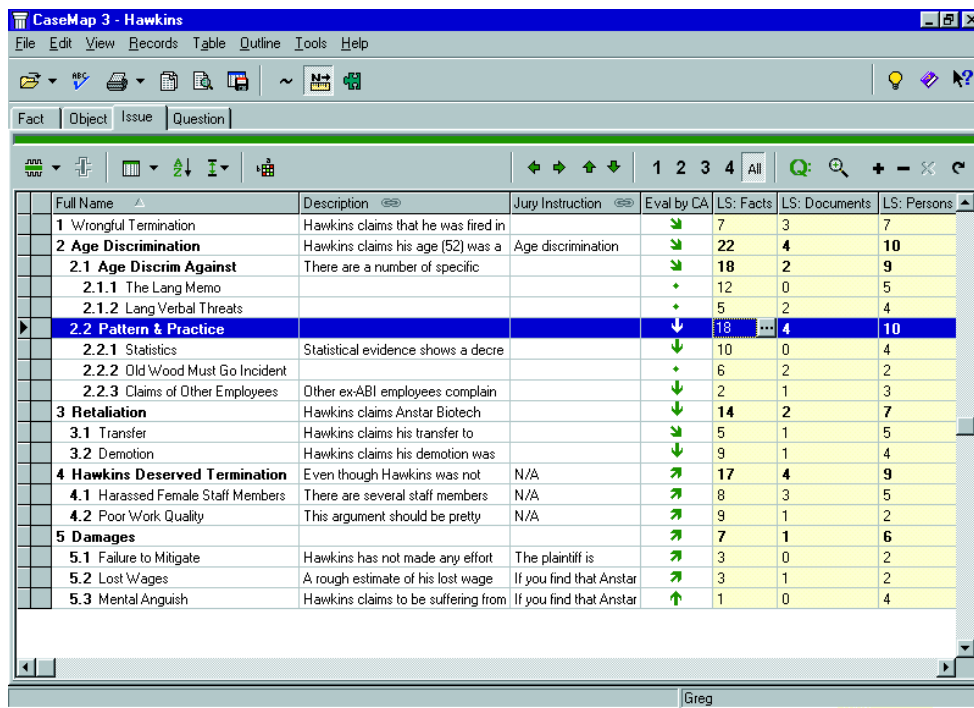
CaseMap 3 - Hawkins

File Edit View Records Table Outline Tools Help

Fact | Object | Issue | Question

1 2 3 4 All

| Full Name | Description | Jury Instruction | Eval by CA | LS: Facts | LS: Documents | LS: Persons |
|---|---|---|---|---|---|---|
| 1 Wrongful Termination | Hawkins claims that he was fired in | | | 7 | 3 | 7 |
| 2 Age Discrimination | Hawkins claims his age (52) was a | Age discrimination | | 22 | 4 | 10 |
| 2.1 Age Discrim Against | There are a number of specific | | | 18 | 2 | 9 |
| 2.1.1 The Lang Memo | | | | 12 | 0 | 5 |
| 2.1.2 Lang Verbal Threats | | | | 5 | 2 | 4 |
| 2.2 Pattern & Practice | | | | 18 | 4 | 10 |
| 2.2.1 Statistics | Statistical evidence shows a decre | | | 10 | 0 | 4 |
| 2.2.2 Old Wood Must Go Incident | | | | 6 | 2 | 2 |
| 2.2.3 Claims of Other Employees | Other ex-ABI employees complain | | | 2 | 1 | 3 |
| 3 Retaliation | Hawkins claims Anstar Biotech | | | 14 | 2 | 7 |
| 3.1 Transfer | Hawkins claims his transfer to | | | 5 | 1 | 5 |
| 3.2 Demotion | Hawkins claims his demotion was | | | 9 | 1 | 4 |
| 4 Hawkins Deserved Termination | Even though Hawkins was not | N/A | | 17 | 4 | 9 |
| 4.1 Harassed Female Staff Members | There are several staff members | N/A | | 8 | 3 | 5 |
| 4.2 Poor Work Quality | This argument should be pretty | N/A | | 9 | 1 | 2 |
| 5 Damages | | | | 7 | 1 | 6 |
| 5.1 Failure to Mitigate | Hawkins has not made any effort | The plaintiff is | | 3 | 0 | 2 |
| 5.2 Lost Wages | A rough estimate of his lost wage | If you find that Anstar | | 3 | 1 | 2 |
| 5.3 Mental Anguish | Hawkins claims to be suffering from | If you find that Anstar | | 1 | 0 | 4 |

Greg